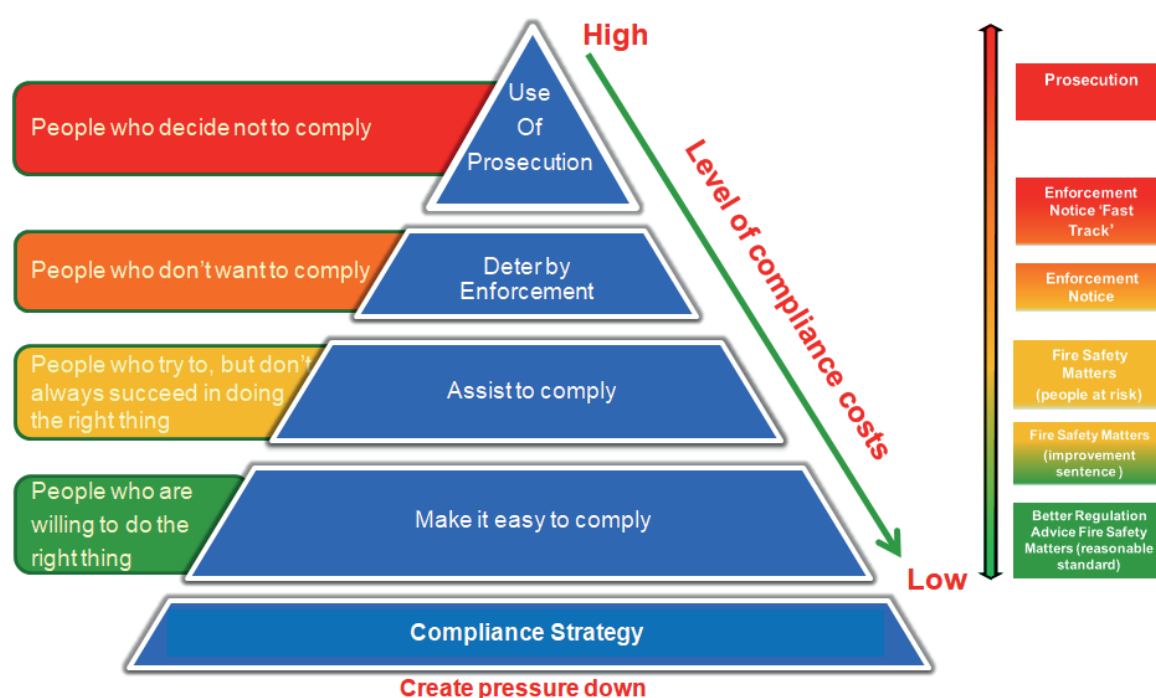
High

People who decide not to comply

Use Of Prosecution

People who don't want to comply

Deter by Enforcement

People who try to, but don't always succeed in doing the right thing

Assist to comply

People who are willing to do the right thing

Make it easy to comply

Level of compliance costs

Low

Compliance Strategy

Create pressure down

Prosecution

Enforcement Notice 'Fast Track'

Enforcement Notice

Fire Safety Matters (people at risk)

Fire Safety Matters (improvement sentence)

Better Regulation Advice Fire Safety Matters (reasonable standard)